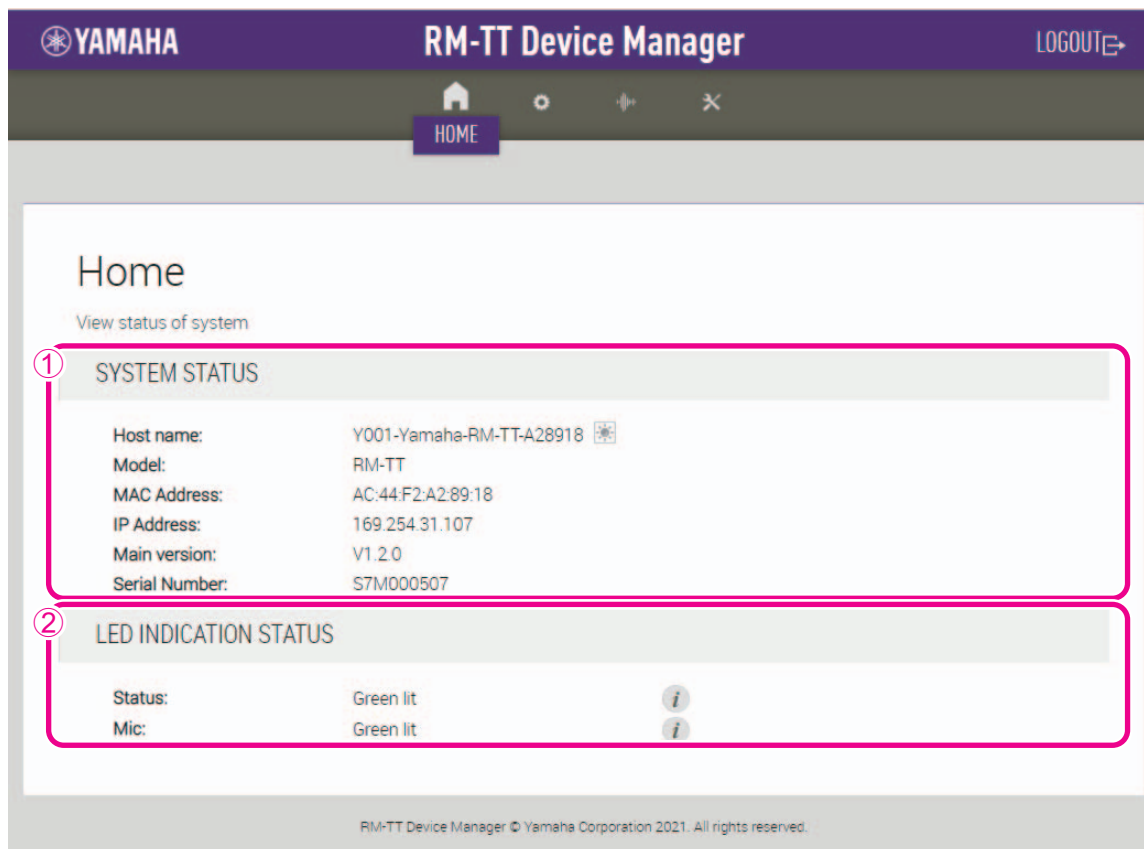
YAMAHA

RM-TT Device Manager

LOGOUT

HOME

Home

View status of system

①

SYSTEM STATUS

| | |
|---|---|
| Host name: | Y001-Yamaha-RM-TT-A28918 |
| Model: | RM-TT |
| MAC Address: | AC:44:F2:A2:89:18 |
| IP Address: | 169.254.31.107 |
| Main version: | V1.2.0 |
| Serial Number: | S7M000507 |

②

LED INDICATION STATUS

| | | |
|---|---|---|
| Status: | Green lit | i |
| Mic: | Green lit | i |

RM-TT Device Manager © Yamaha Corporation 2021. All rights reserved.